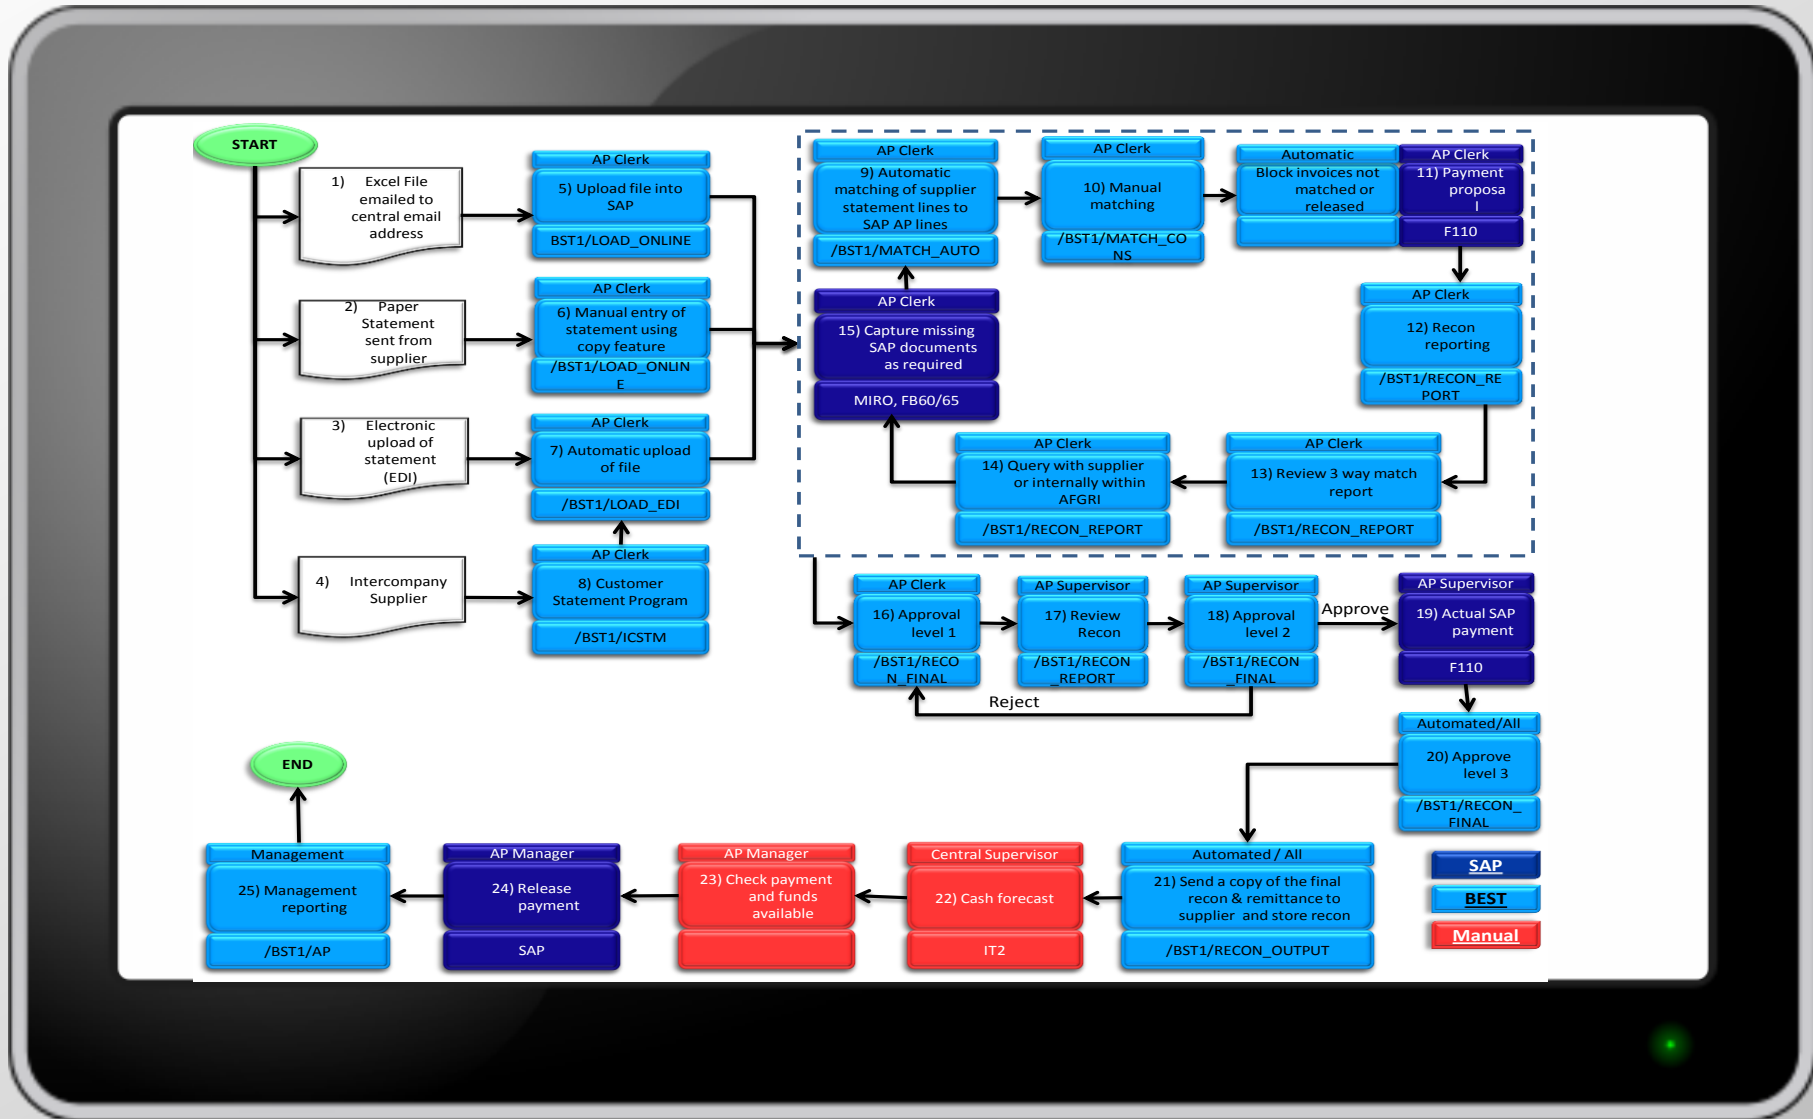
START

1) Excel File emailed to central email address

2) Paper Statement sent from supplier

3) Electronic upload of statement (EDI)

4) Intercompany Supplier

AP Clerk
5) Upload file into SAP
BST1/LOAD_ONLINE

AP Clerk
6) Manual entry of statement using copy feature
/BST1/LOAD_ONLINE

AP Clerk
7) Automatic upload of file
/BST1/LOAD_EDI

AP Clerk
8) Customer Statement Program
/BST1/ICSTM

AP Clerk
9) Automatic matching of supplier statement lines to SAP AP lines
/BST1/MATCH_AUTO

AP Clerk
10) Manual matching
/BST1/MATCH_CONS

Automatic
Block invoices not matched or released

AP Clerk
11) Payment proposal
F110

AP Clerk
12) Recon reporting
/BST1/RECON_REPORT

AP Clerk
15) Capture missing SAP documents as required
MIRO, FB60/65

AP Clerk
14) Query with supplier or internally within AFGRI
/BST1/RECON_REPORT

AP Clerk
13) Review 3 way match report
/BST1/RECON_REPORT

AP Clerk
16) Approval level 1
/BST1/RECON_FINAL

AP Supervisor
17) Review Recon
/BST1/RECON_REPORT

AP Supervisor
18) Approval level 2
/BST1/RECON_FINAL

Approve

Reject

AP Supervisor
19) Actual SAP payment
F110

Automated/All
20) Approve level 3
/BST1/RECON_FINAL

END

Management
25) Management reporting
/BST1/AP

AP Manager
24) Release payment
SAP

AP Manager
23) Check payment and funds available

Central Supervisor
22) Cash forecast
IT2

Automated / All
21) Send a copy of the final recon & remittance to supplier and store recon
/BST1/RECON_OUTPUT

SAP
BEST
Manual